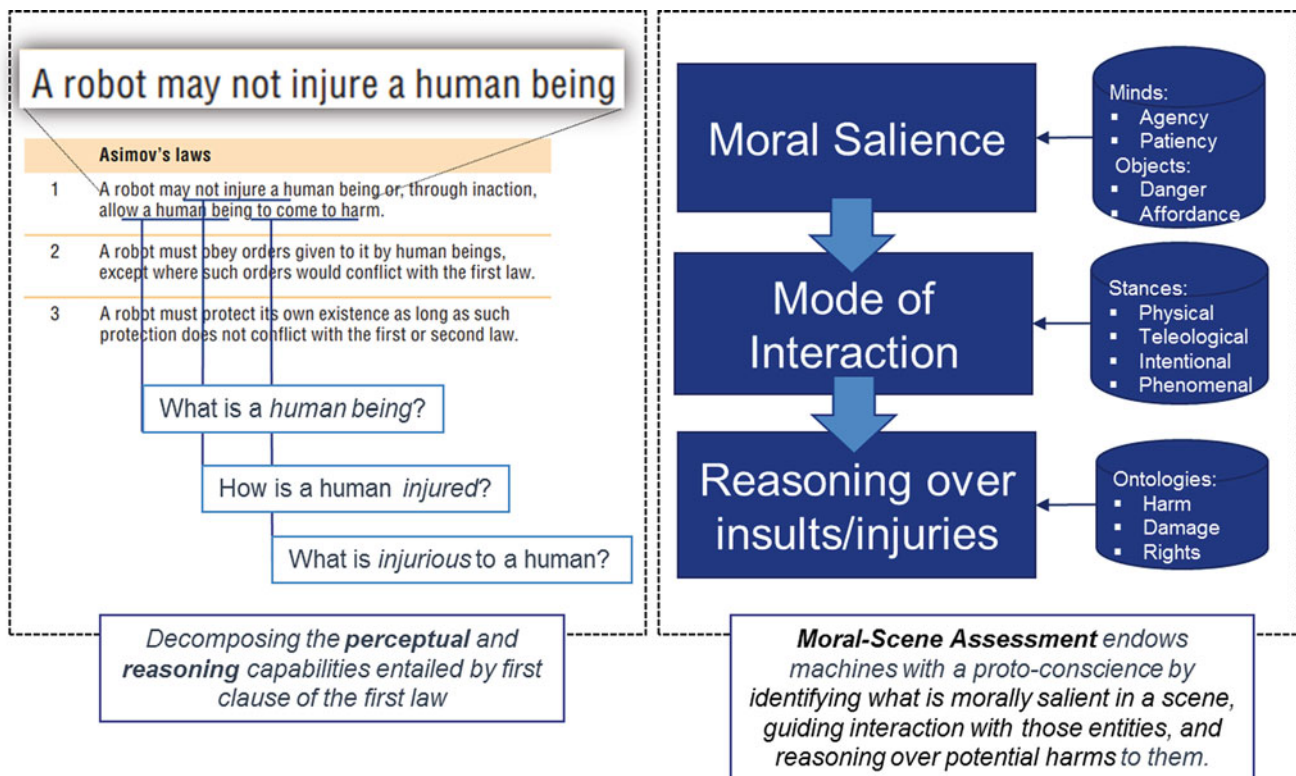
A robot may not injure a human being

| | Asimov's laws |
|---|---|
| 1 | A robot may not injure a human being or, through inaction, allow a human being to come to harm. |
| 2 | A robot must obey orders given to it by human beings, except where such orders would conflict with the first law. |
| 3 | A robot must protect its own existence as long as such protection does not conflict with the first or second law. |

What is a *human being*?

How is a human *injured*?

What is *injurious* to a human?

*Decomposing the **perceptual** and **reasoning** capabilities entailed by first clause of the first law*

Moral Salience

Minds:
▪ Agency
▪ Patiency
Objects:
▪ Danger
▪ Affordance

Mode of Interaction

Stances:
▪ Physical
▪ Teleological
▪ Intentional
▪ Phenomenal

Reasoning over insults/injuries

Ontologies:
▪ Harm
▪ Damage
▪ Rights

***Moral-Scene Assessment** endows machines with a proto-conscience by identifying what is morally salient in a scene, guiding interaction with those entities, and reasoning over potential harms to them.*